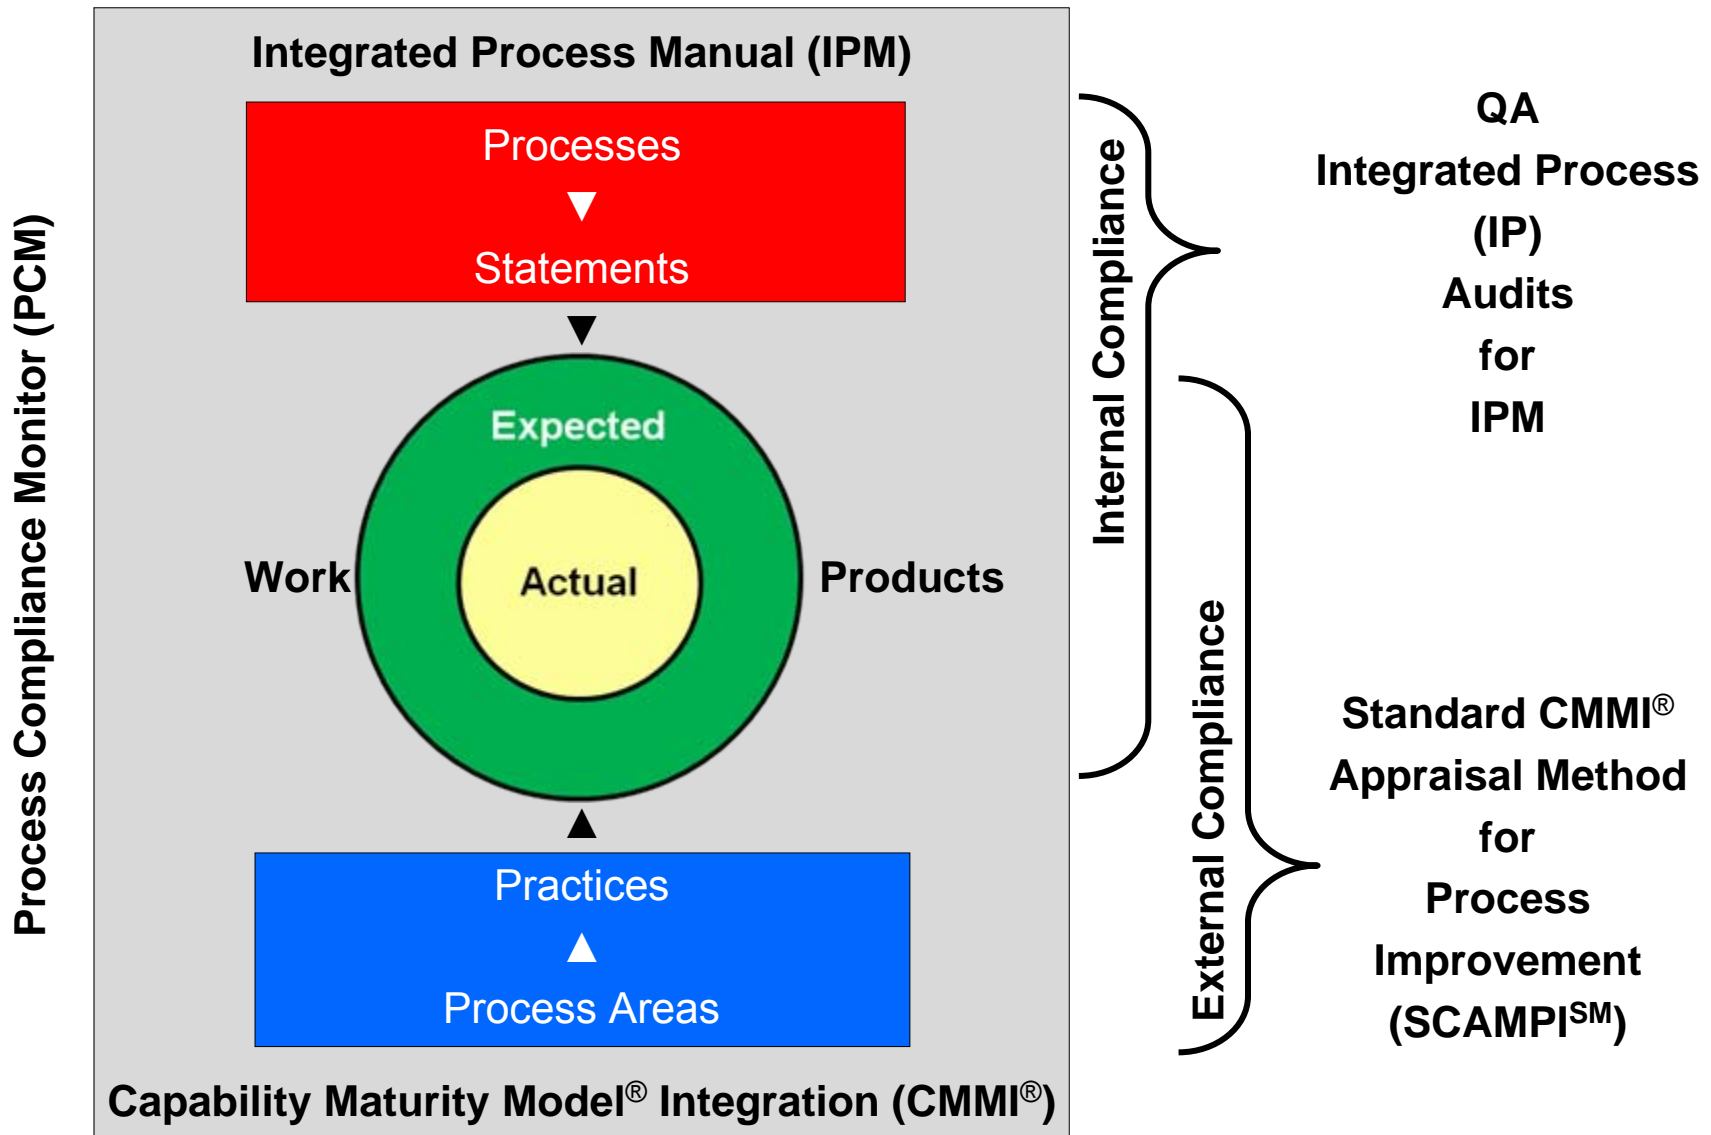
Process Compliance Monitor (PCM)

Integrated Process Manual (IPM)

Processes
▼
Statements

Expected

Work

Actual

Products

Practices
▲
Process Areas

Capability Maturity Model® Integration (CMMI®)

Internal Compliance

External Compliance

QA
Integrated Process
(IP)
Audits
for
IPM

Standard CMMI®
Appraisal Method
for
Process
Improvement
(SCAMPI$^{SM}$)